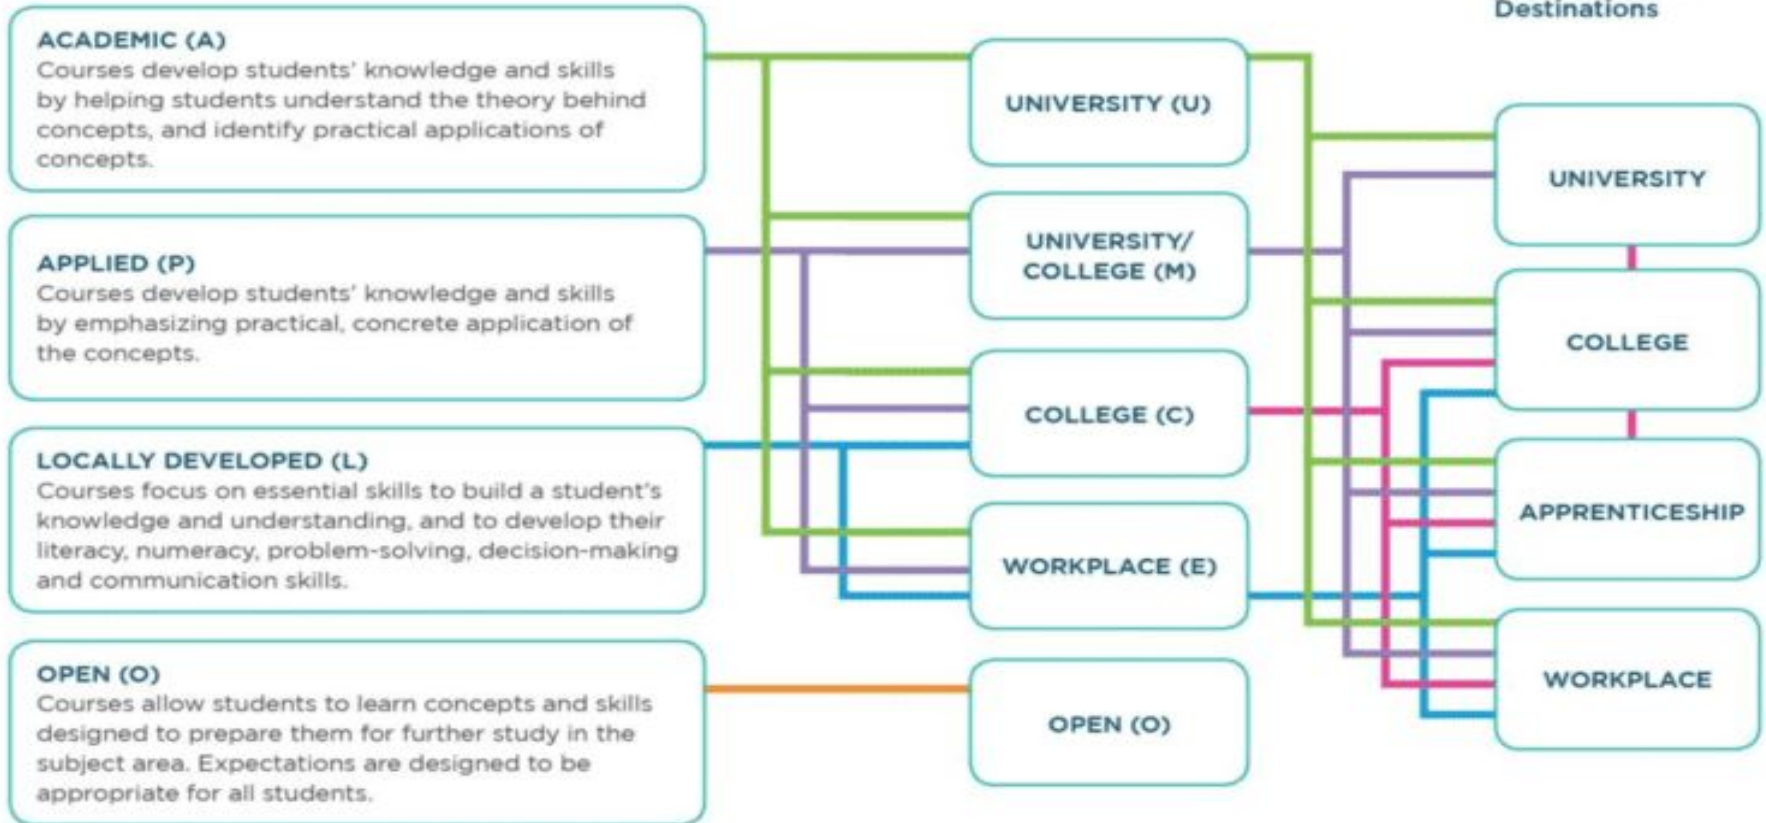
Destinations

ACADEMIC (A)
Courses develop students' knowledge and skills by helping students understand the theory behind concepts, and identify practical applications of concepts.

APPLIED (P)
Courses develop students' knowledge and skills by emphasizing practical, concrete application of the concepts.

LOCALLY DEVELOPED (L)
Courses focus on essential skills to build a student's knowledge and understanding, and to develop their literacy, numeracy, problem-solving, decision-making and communication skills.

OPEN (O)
Courses allow students to learn concepts and skills designed to prepare them for further study in the subject area. Expectations are designed to be appropriate for all students.

UNIVERSITY (U)

UNIVERSITY/ COLLEGE (M)

COLLEGE (C)

WORKPLACE (E)

OPEN (O)

UNIVERSITY

COLLEGE

APPRENTICESHIP

WORKPLACE